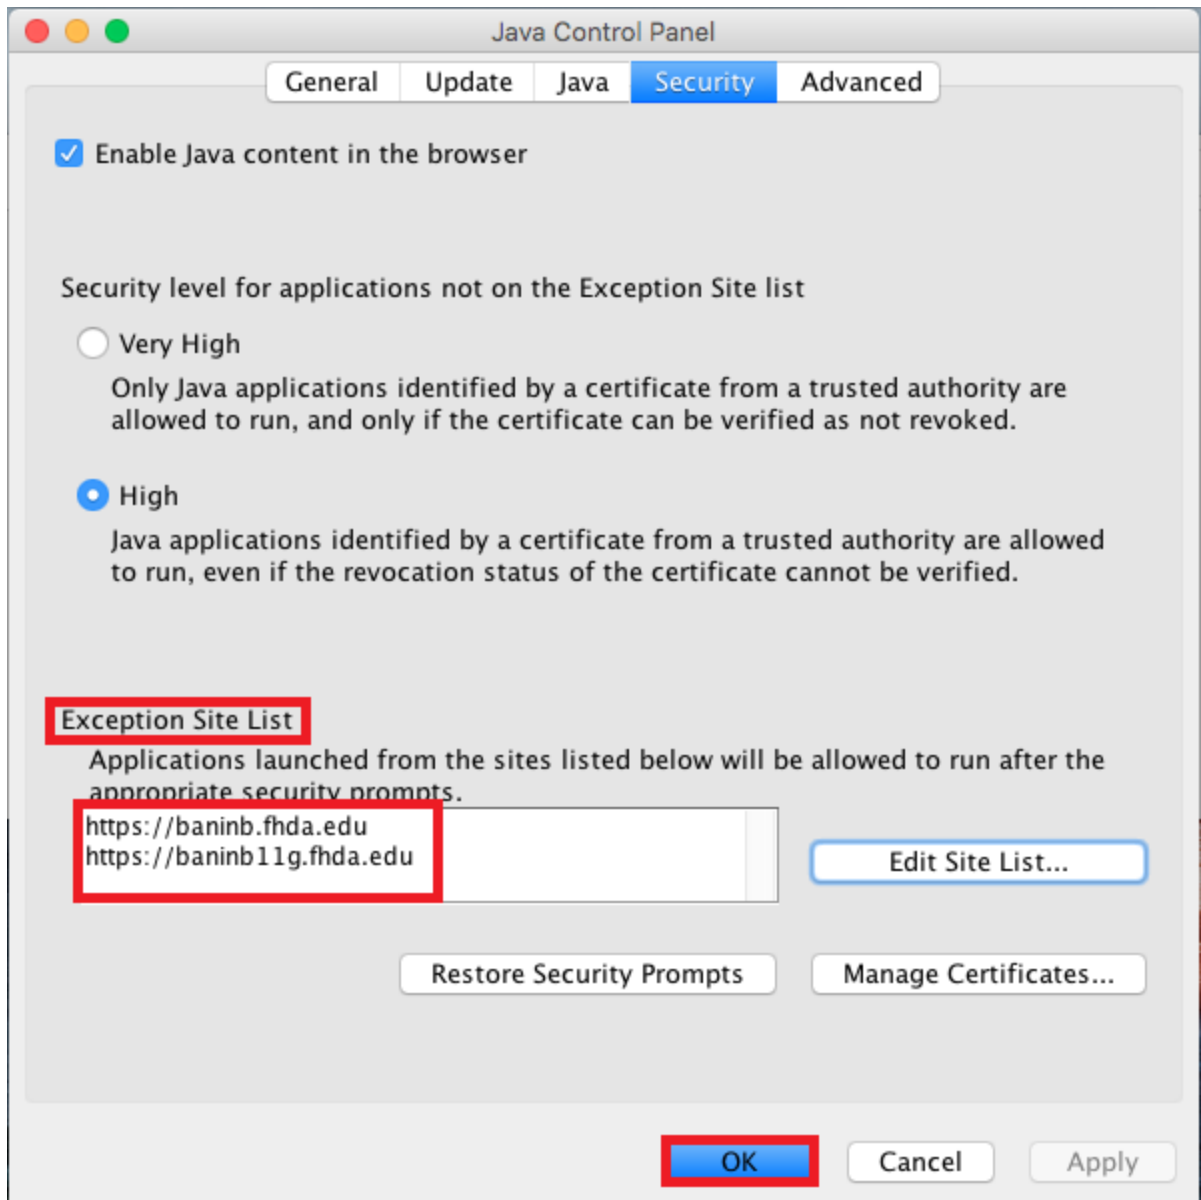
Java Control Panel

General | Update | Java | Security | Advanced

Enable Java content in the browser

Security level for applications not on the Exception Site list

Very High

Only Java applications identified by a certificate from a trusted authority are allowed to run, and only if the certificate can be verified as not revoked.

High

Java applications identified by a certificate from a trusted authority are allowed to run, even if the revocation status of the certificate cannot be verified.

Exception Site List

Applications launched from the sites listed below will be allowed to run after the appropriate security prompts.

https://baninb.fhda.edu
https://baninb11g.fhda.edu

Edit Site List...

Restore Security Prompts

Manage Certificates...

OK

Cancel

Apply